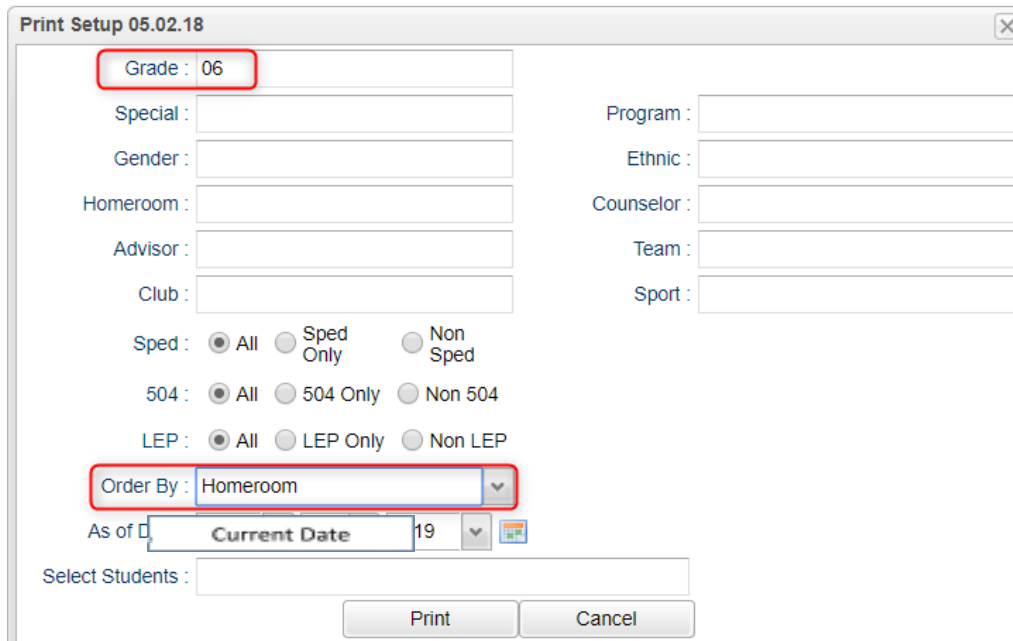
Print Setup 05.02.18

Grade : 06

Special :

Program :

Gender :

Ethnic :

Homeroom :

Counselor :

Advisor :

Team :

Club :

Sport :

Sped : All Sped Only Non Sped

504 : All 504 Only Non 504

LEP : All LEP Only Non LEP

Order By : Homeroom

As of D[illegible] Current Date 19

Select Students :

Print Cancel